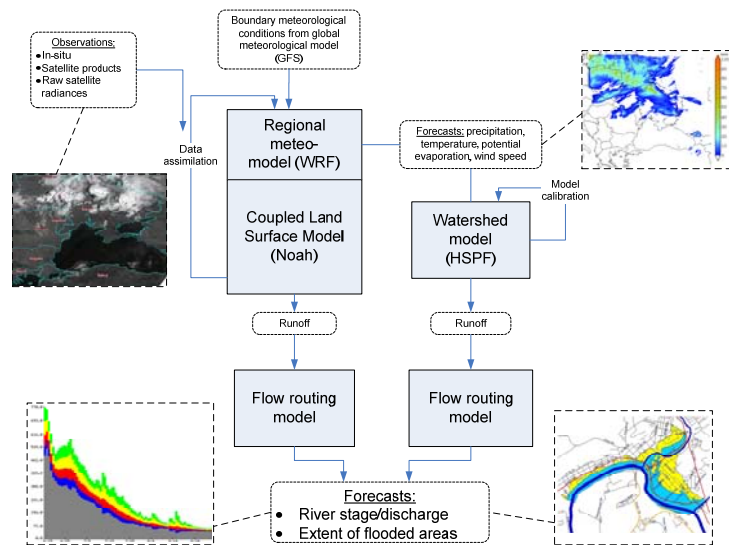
Boundary meteorological conditions from global meteorological model (GFS)

Observations:
In-situ
Satellite products
Raw satellite radiances

Data assimilation

Regional meteo-model (WRF)

Coupled Land Surface Model (Noah)

Forecasts: precipitation, temperature, potential evaporation, wind speed

Model calibration

Watershed model (HSPF)

Runoff

Runoff

Flow routing model

Flow routing model

Forecasts:
River stage/discharge
Extent of flooded areas